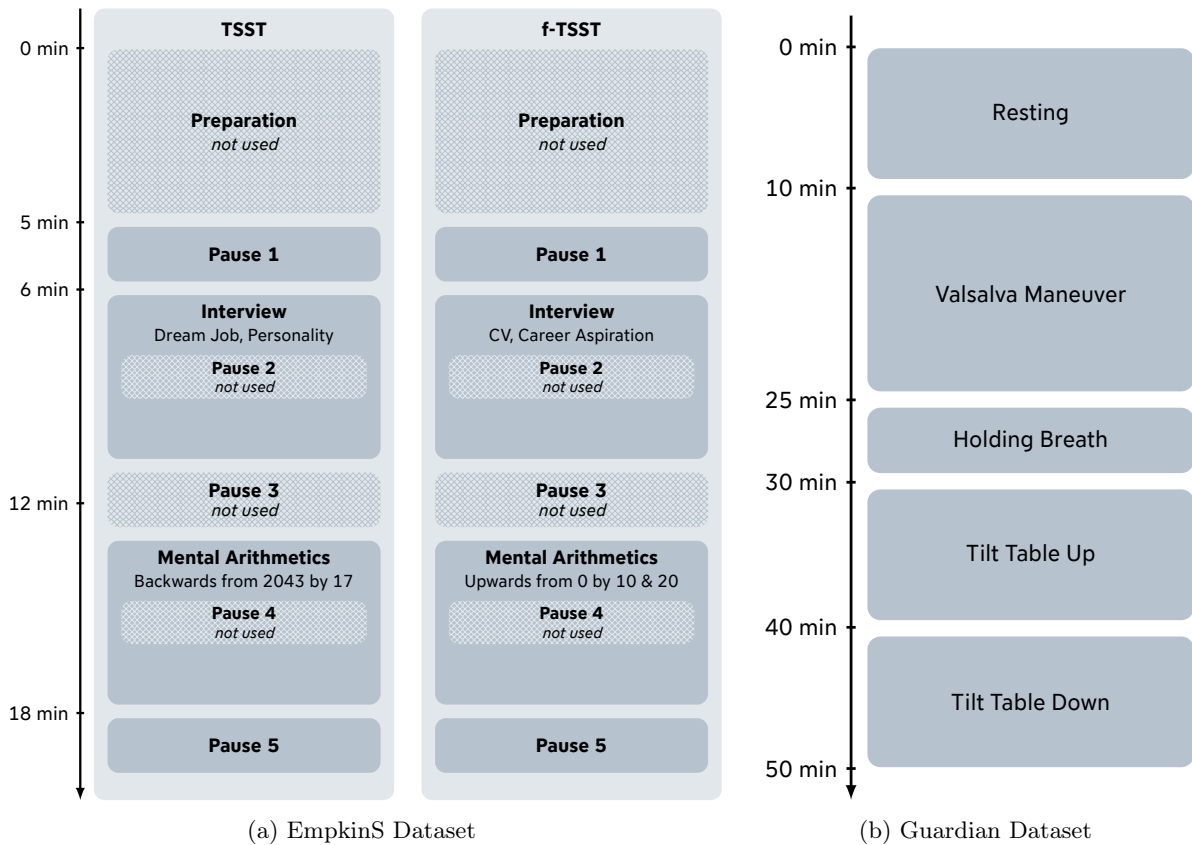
0 min
5 min
6 min
12 min
18 min

TSST

Preparation
not used

Pause 1

Interview
Dream Job, Personality

Pause 2
not used

Pause 3
not used

Mental Arithmetics
Backwards from 2043 by 17

Pause 4
not used

Pause 5

f-TSST

Preparation
not used

Pause 1

Interview
CV, Career Aspiration

Pause 2
not used

Pause 3
not used

Mental Arithmetics
Upwards from 0 by 10 & 20

Pause 4
not used

Pause 5

(a) EmpkinS Dataset

0 min
10 min
25 min
30 min
40 min
50 min

Resting

Valsalva Maneuver

Holding Breath

Tilt Table Up

Tilt Table Down

(b) Guardian Dataset